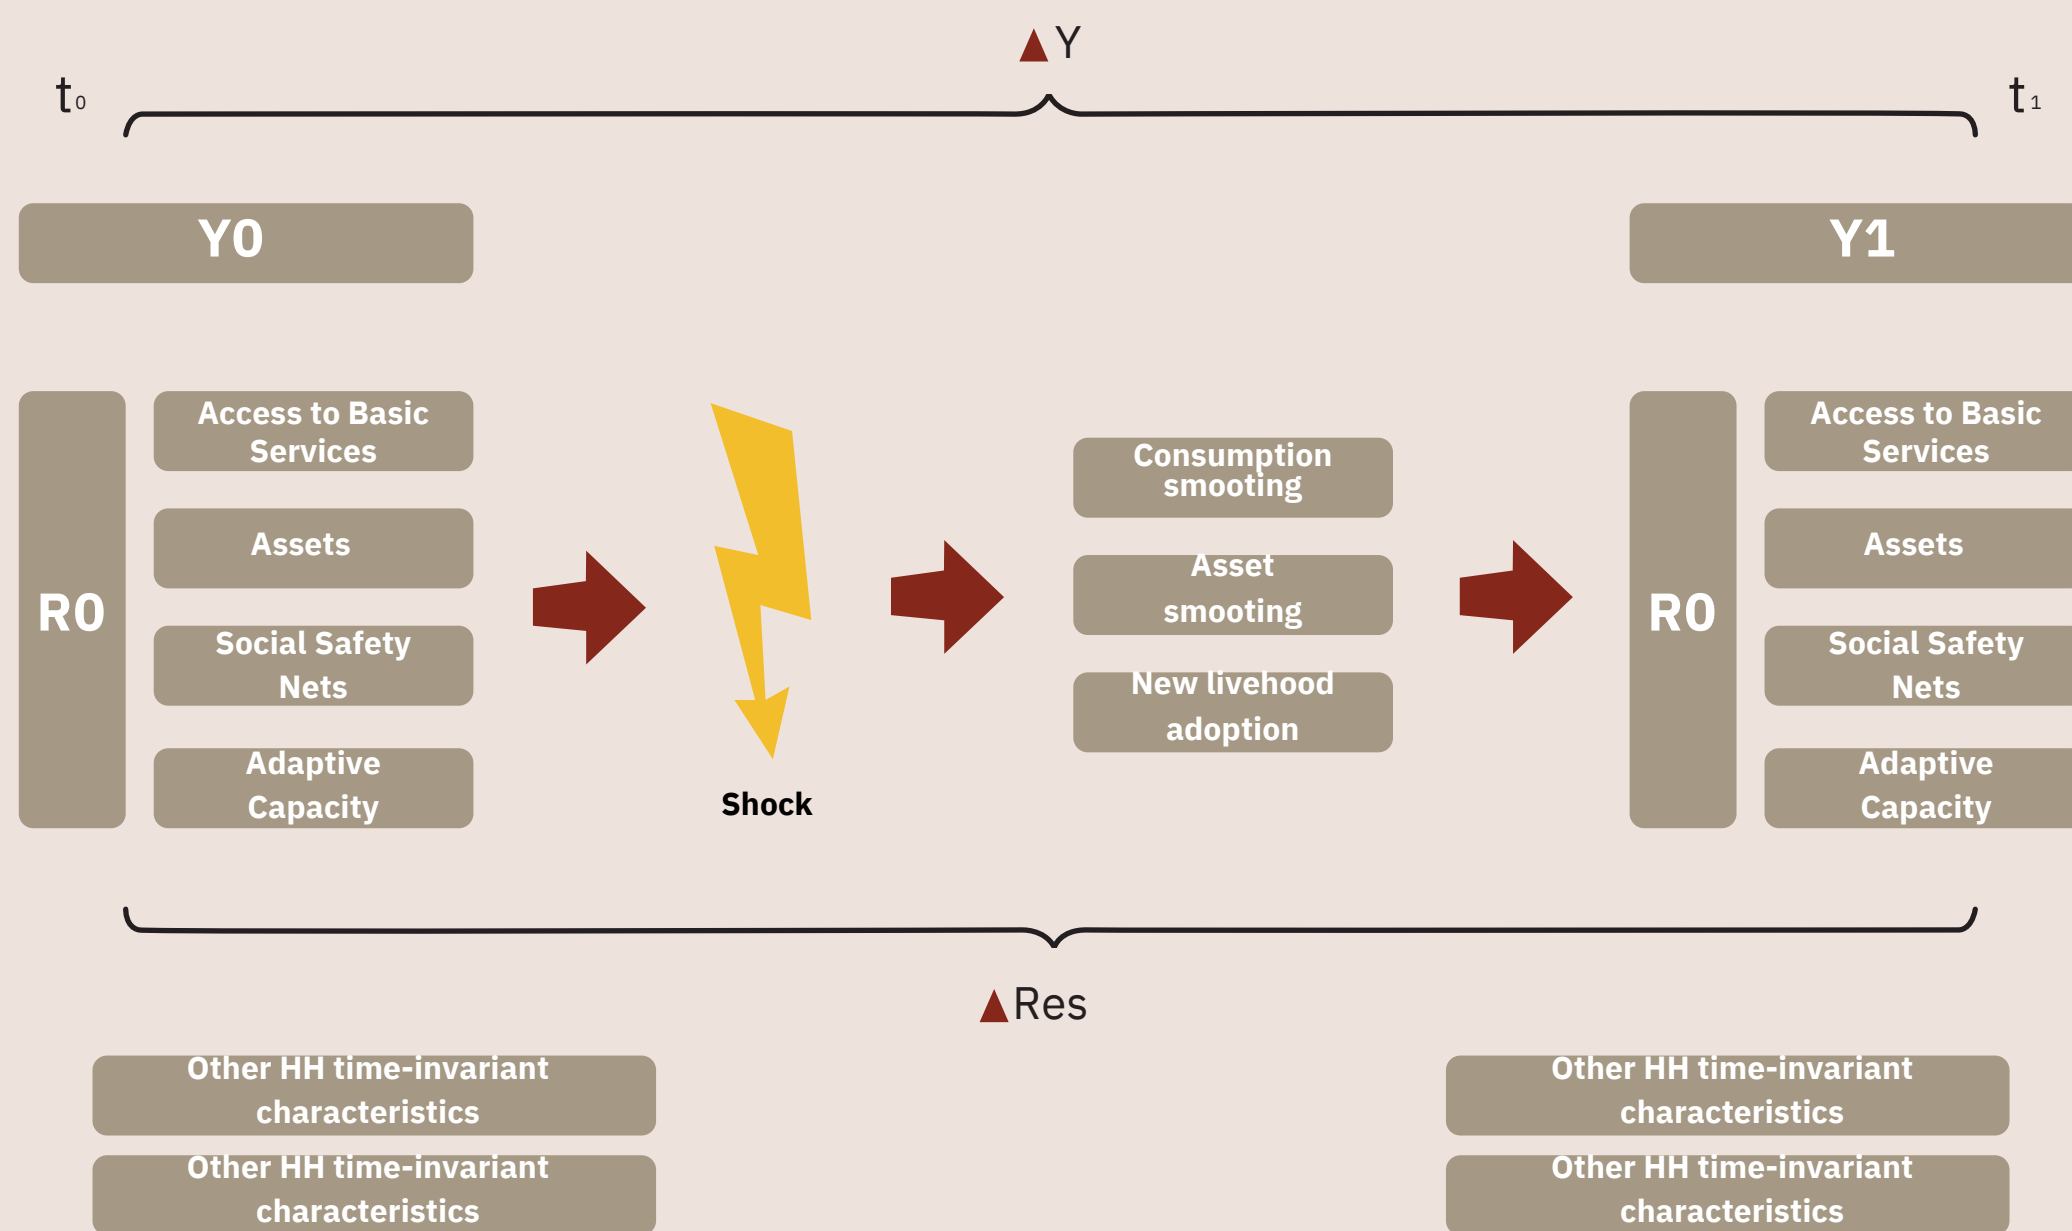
$\blacktriangle$Y

$t_0$

$t_1$

Y0

Y1

R0

Access to Basic Services

Assets

Social Safety Nets

Adaptive Capacity

Shock

Consumption smoothing

Asset smoothing

New livehood adoption

R0

Access to Basic Services

Assets

Social Safety Nets

Adaptive Capacity

$\blacktriangle$Res

Other HH time-invariant characteristics

Other HH time-invariant characteristics

Other HH time-invariant characteristics

Other HH time-invariant characteristics